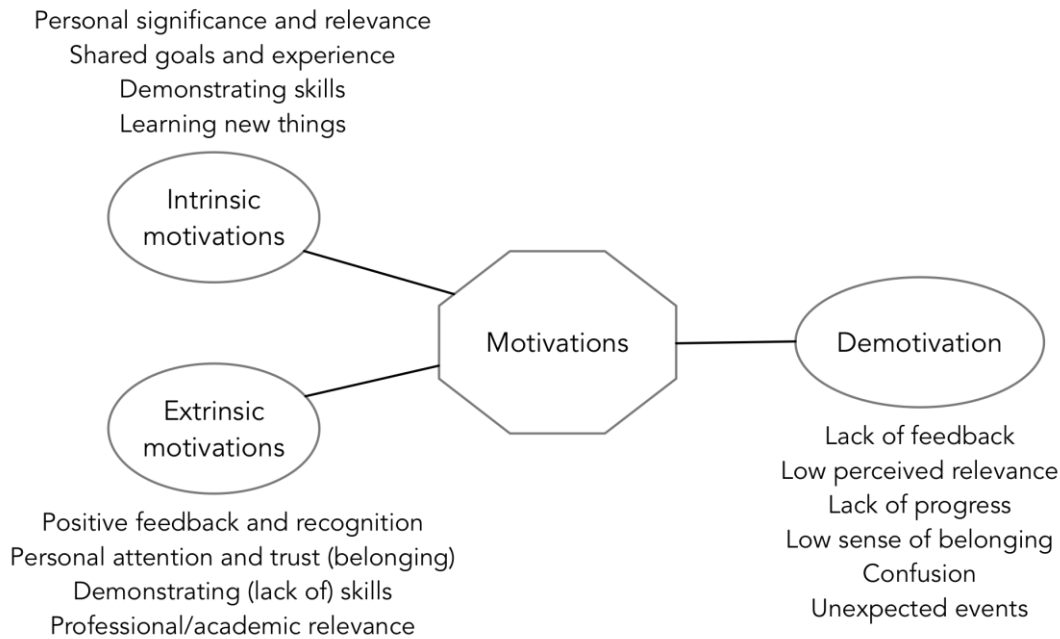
Personal significance and relevance
Shared goals and experience
Demonstrating skills
Learning new things

Intrinsic motivations

Motivations

Demotivation

Extrinsic motivations

Lack of feedback
Low perceived relevance
Lack of progress
Low sense of belonging
Confusion
Unexpected events

Positive feedback and recognition
Personal attention and trust (belonging)
Demonstrating (lack of) skills
Professional/academic relevance